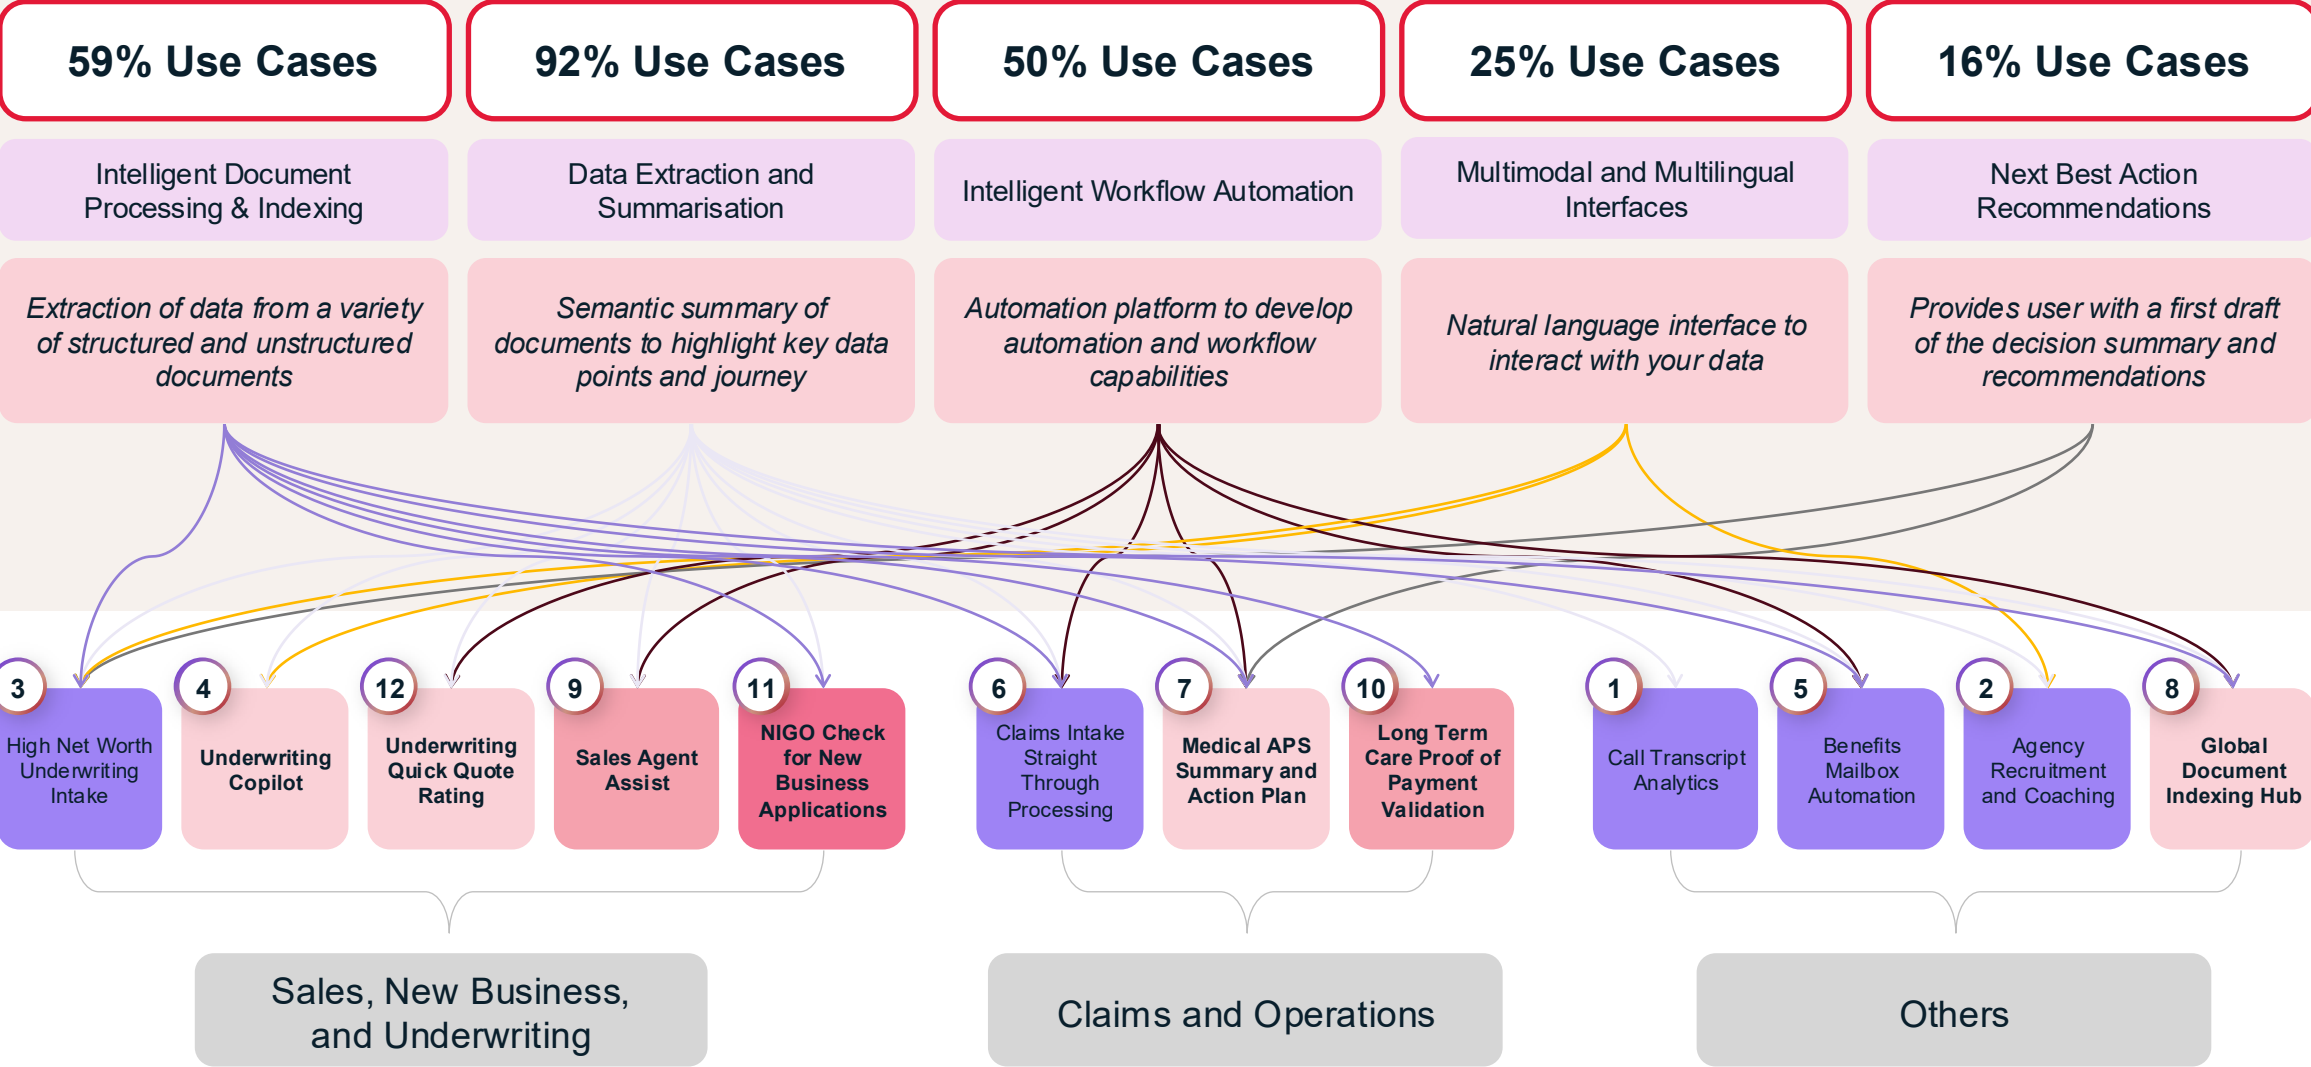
59% Use Cases

Intelligent Document Processing & Indexing

Extraction of data from a variety of structured and unstructured documents

92% Use Cases

Data Extraction and Summarisation

Semantic summary of documents to highlight key data points and journey

50% Use Cases

Intelligent Workflow Automation

Automation platform to develop automation and workflow capabilities

25% Use Cases

Multimodal and Multilingual Interfaces

Natural language interface to interact with your data

16% Use Cases

Next Best Action Recommendations

Provides user with a first draft of the decision summary and recommendations

3 High Net Worth Underwriting Intake

4 Underwriting Copilot

12 Underwriting Quick Quote Rating

9 Sales Agent Assist

11 NIGO Check for New Business Applications

6 Claims Intake Straight Through Processing

7 Medical APS Summary and Action Plan

10 Long Term Care Proof of Payment Validation

1 Call Transcript Analytics

5 Benefits Mailbox Automation

2 Agency Recruitment and Coaching

8 Global Document Indexing Hub

Sales, New Business, and Underwriting

Claims and Operations

Others